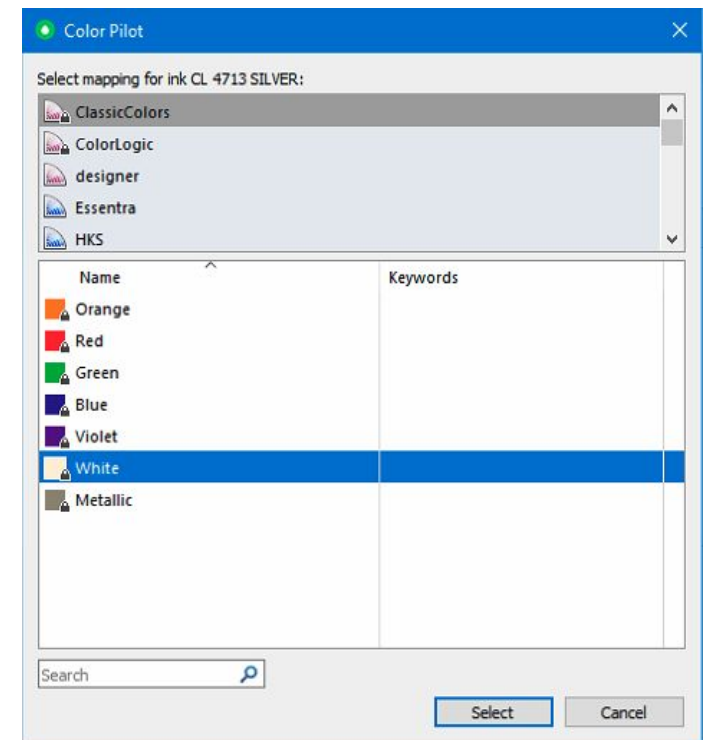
Color Pilot

Select mapping for ink CL 4713 SILVER:

ClassicColors
ColorLogic
designer
Essentra
HKS

| Name | Keywords |
|---|---|
| Orange | |
| Red | |
| Green | |
| Blue | |
| Violet | |
| White | |
| Metallic | |

Search

Select
Cancel